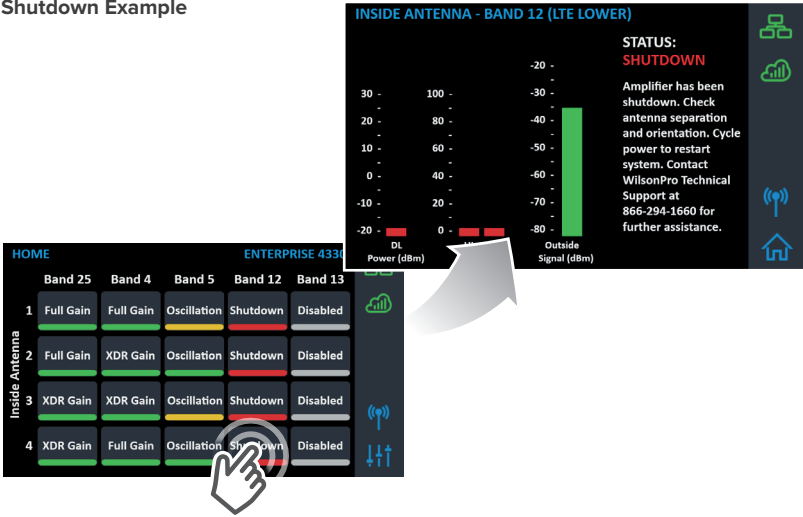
Shutdown Example

INSIDE ANTENNA - BAND 12 (LTE LOWER)

30 -
20 -
10 -
0 -
-10 -
-20 -
DL Power (dBm)

100 -
80 -
60 -
40 -
20 -
0 -
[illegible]

-20 -
-30 -
-40 -
-50 -
-60 -
-70 -
-80 -
Outside Signal (dBm)

STATUS:
SHUTDOWN

Amplifier has been shutdown. Check antenna separation and orientation. Cycle power to restart system. Contact WilsonPro Technical Support at 866-294-1660 for further assistance.

HOME ENTERPRISE 433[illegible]

| | Band 25 | Band 4 | Band 5 | Band 12 | Band 13 |
|---|---|---|---|---|---|
| 1 | Full Gain | Full Gain | Oscillation | Shutdown | Disabled |
| 2 | Full Gain | XDR Gain | Oscillation | Shutdown | Disabled |
| 3 | XDR Gain | XDR Gain | Oscillation | Shutdown | Disabled |
| 4 | XDR Gain | Full Gain | Oscillation | Shutdown | Disabled |

Inside Antenna